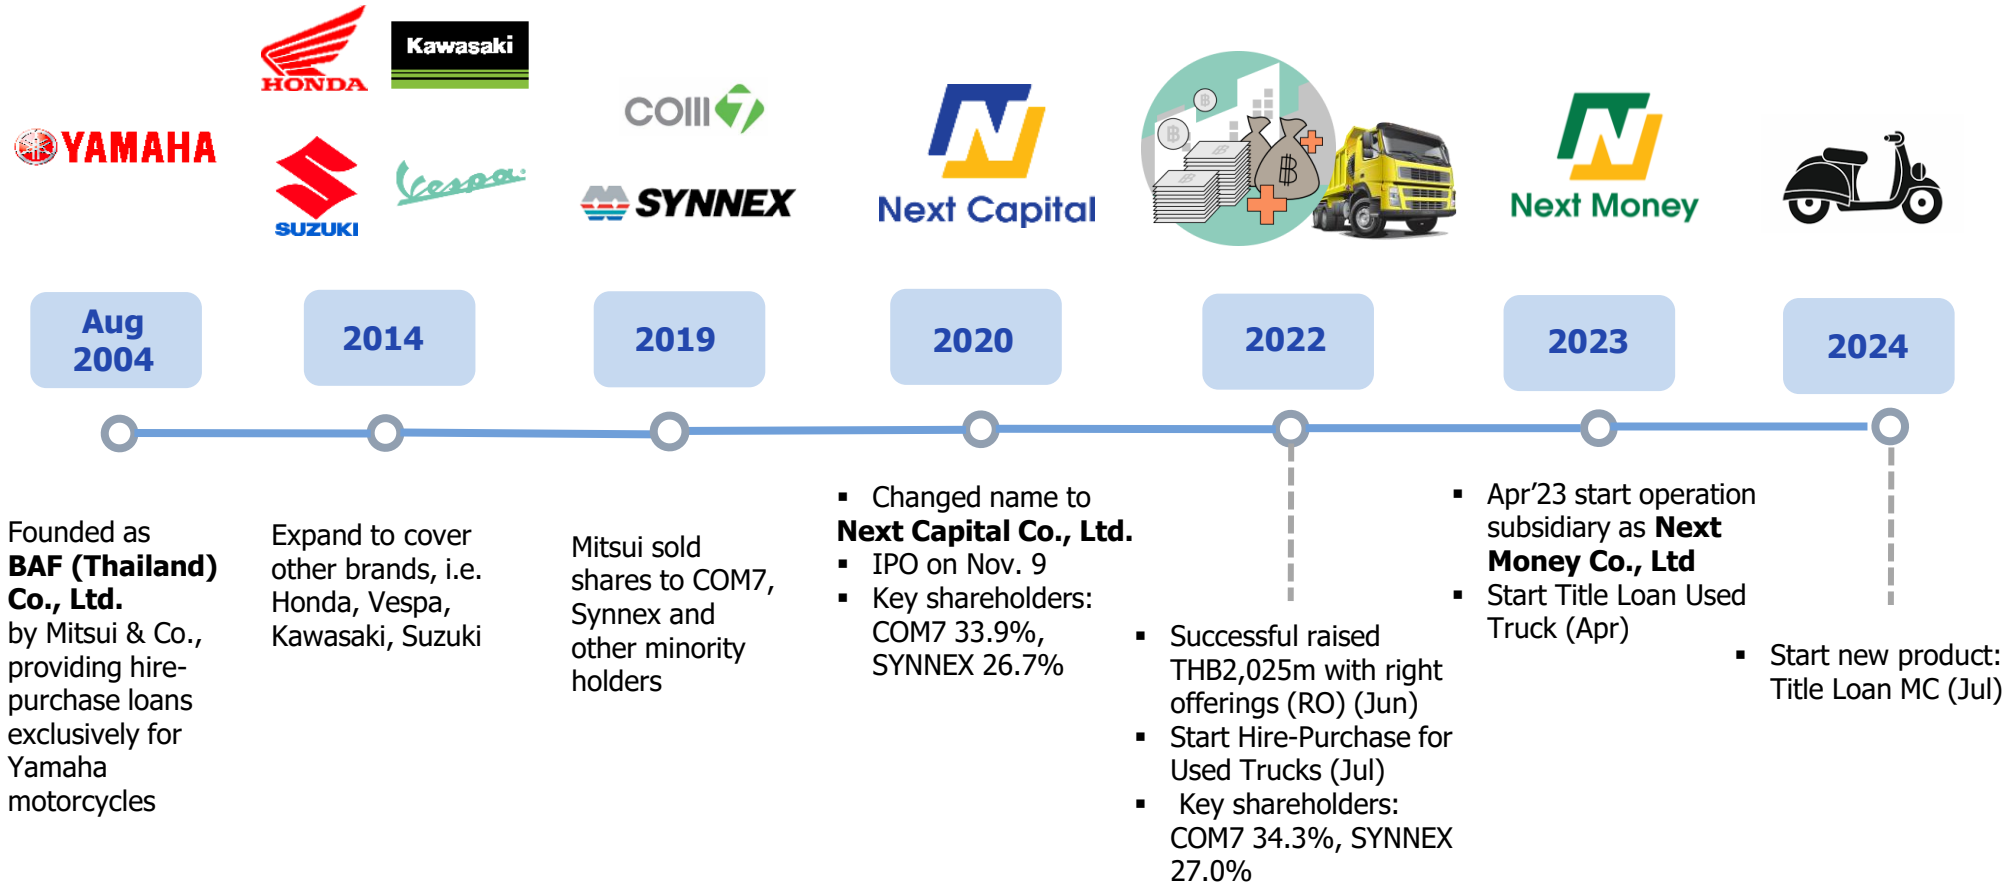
YAMAHA

HONDA

Kawasaki

SUZUKI

Vespa

COM7

SYNNEX

Next Capital

Next Money

Aug 2004

2014

2019

2020

2022

2023

2024

Founded as **BAF (Thailand) Co., Ltd.** by Mitsui & Co., providing hire-purchase loans exclusively for Yamaha motorcycles

Expand to cover other brands, i.e. Honda, Vespa, Kawasaki, Suzuki

Mitsui sold shares to COM7, Synnex and other minority holders

- Changed name to **Next Capital Co., Ltd.**
- IPO on Nov. 9
- Key shareholders: COM7 33.9%, SYNNEX 26.7%

- Successful raised THB2,025m with right offerings (RO) (Jun)
- Start Hire-Purchase for Used Trucks (Jul)
- Key shareholders: COM7 34.3%, SYNNEX 27.0%

- Apr'23 start operation subsidiary as **Next Money Co., Ltd**
- Start Title Loan Used Truck (Apr)

- Start new product: Title Loan MC (Jul)